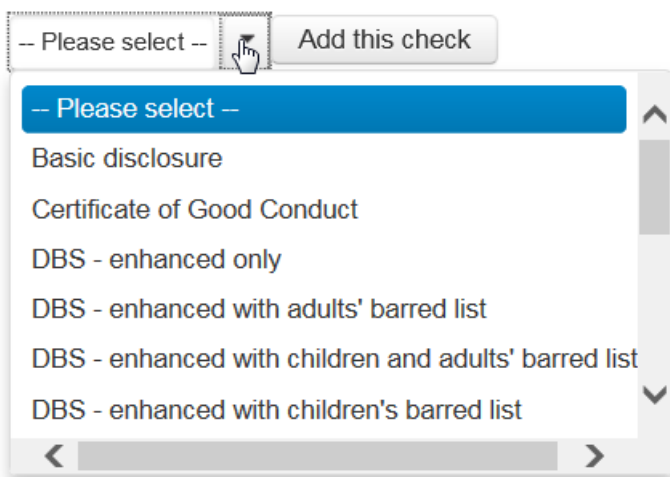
-- Please select --

Add this check

-- Please select --

Basic disclosure

Certificate of Good Conduct

DBS - enhanced only

DBS - enhanced with adults' barred list

DBS - enhanced with children and adults' barred list

DBS - enhanced with children's barred list